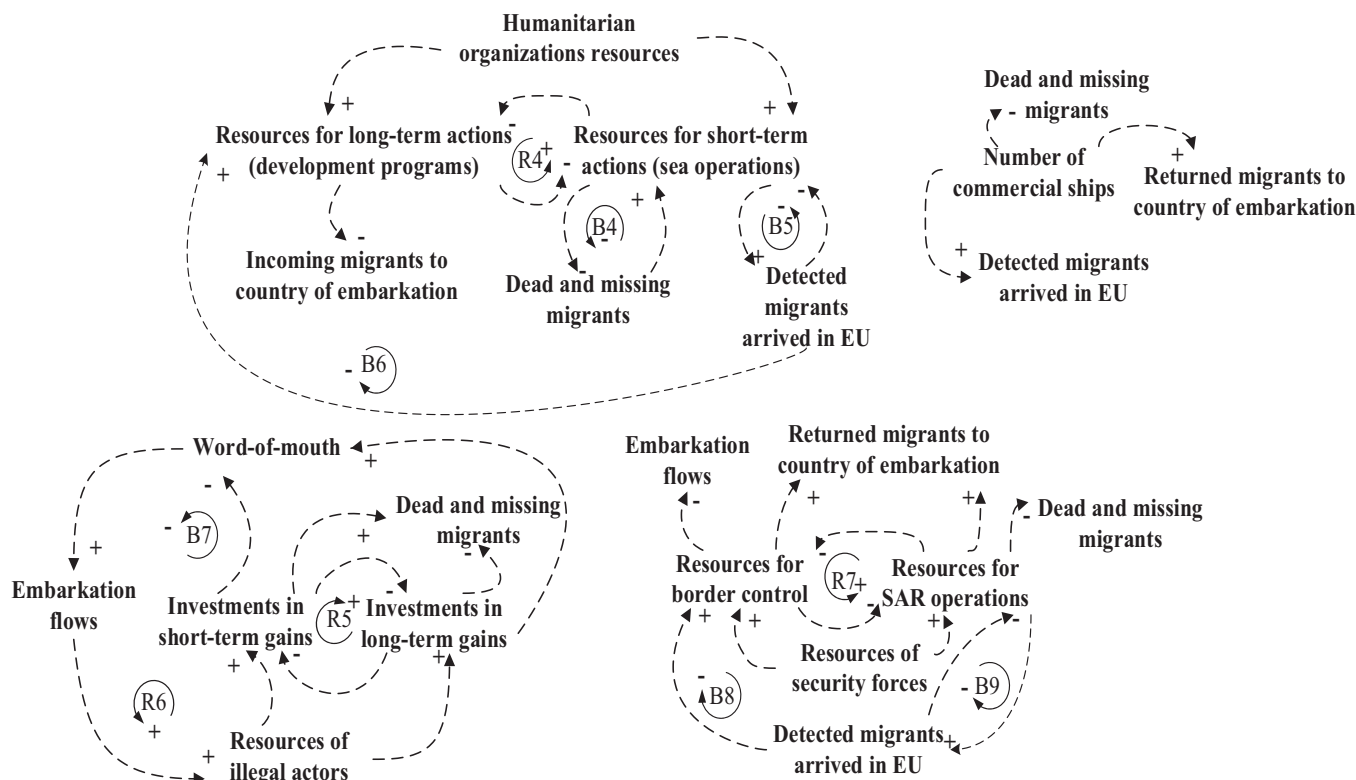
Humanitarian organizations resources

+

+

Resources for long-term actions (development programs)

-

R4

+

-

Resources for short-term actions (sea operations)

+

+

-

Incoming migrants to country of embarkation

B4

-

-

Dead and missing migrants

B5

-

+

Detected migrants arrived in EU

-

B6

Dead and missing migrants

-

Number of commercial ships

+

Returned migrants to country of embarkation

+

Detected migrants arrived in EU

Word-of-mouth

+

-

-

B7

+

Embarkation flows

Dead and missing migrants

+

-

Investments in short-term gains

R5

+

-

Investments in long-term gains

-

+

+

R6

+

+

Resources of illegal actors

Embarkation flows

-

Returned migrants to country of embarkation

+

+

-

Dead and missing migrants

Resources for border control

-

R7

+

-

Resources for SAR operations

+

+

+

Resources of security forces

-

-

B8

-

B9

Detected migrants arrived in EU

+